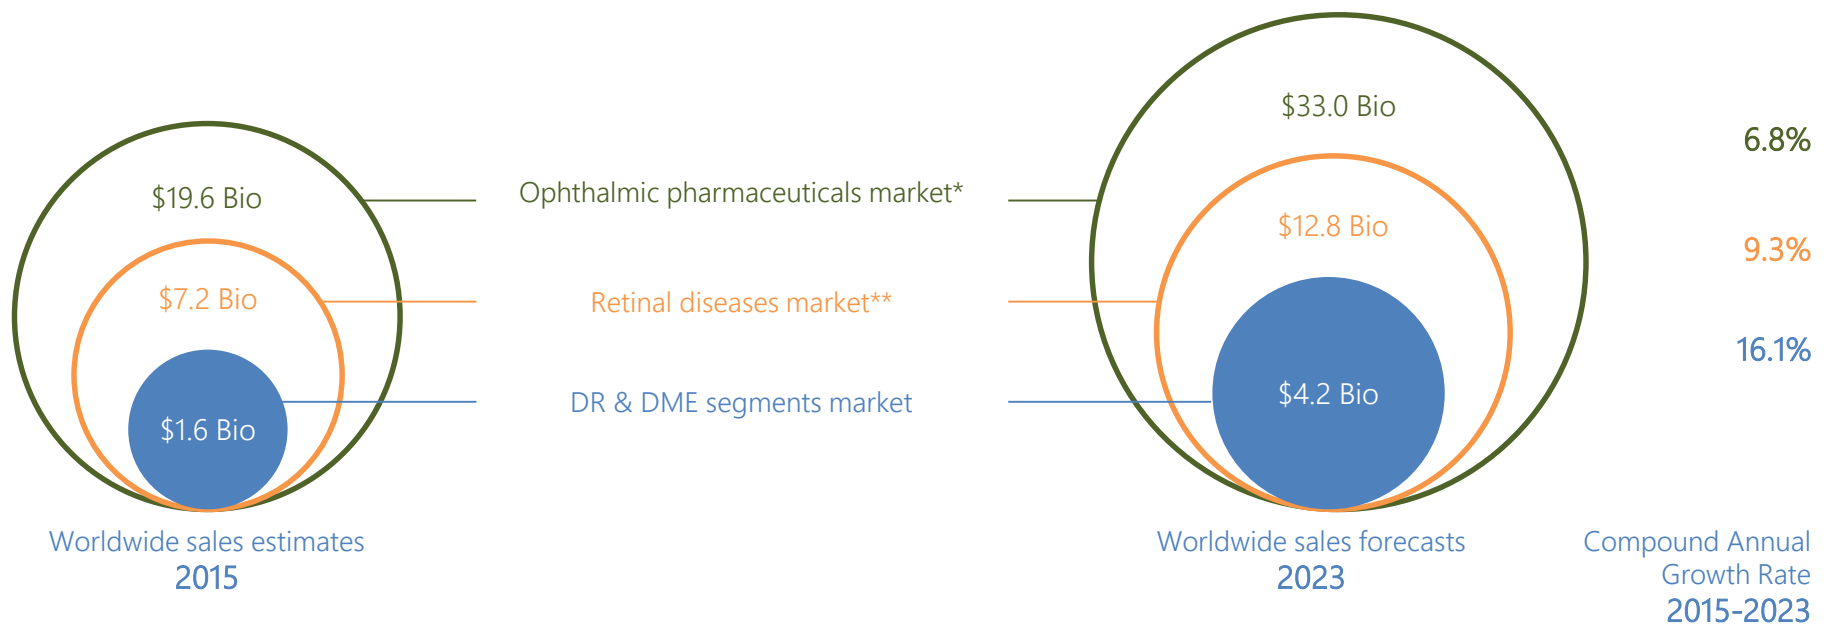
$19.6 Bio

$7.2 Bio

$1.6 Bio

Ophthalmic pharmaceuticals market*

Retinal diseases market**

DR & DME segments market

$33.0 Bio

$12.8 Bio

$4.2 Bio

6.8%

9.3%

16.1%

Worldwide sales estimates
2015

Worldwide sales forecasts
2023

Compound Annual Growth Rate
2015-2023